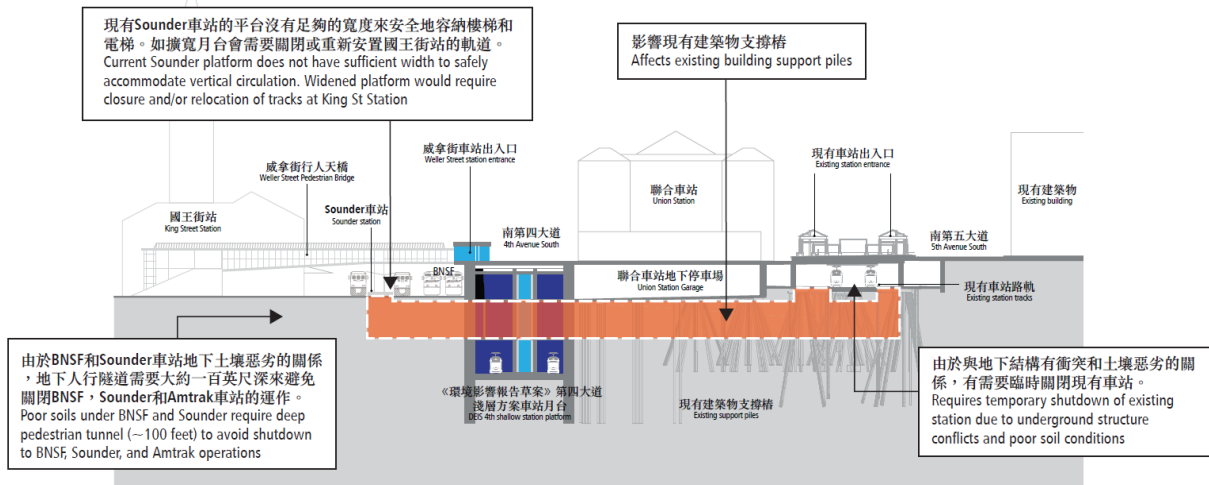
現有Sounder車站的平台沒有足夠的寬度來安全地容納樓梯和電梯。如擴寬月台會需要關閉或重新安置國王街站的軌道。
Current Sounder platform does not have sufficient width to safely accommodate vertical circulation. Widened platform would require closure and/or relocation of tracks at King St Station

影響現有建築物支撐樁
Affects existing building support piles

威拿街行人天橋
Weller Street Pedestrian Bridge

威拿街車站出入口
Weller Street station entrance

聯合車站
Union Station

現有車站出入口
Existing station entrance

現有建築物
Existing building

國王街站
King Street Station

Sounder車站
Sounder station

南第四大道
4th Avenue South

南第五大道
5th Avenue South

BNSF

聯合車站地下停車場
Union Station Garage

現有車站路軌
Existing station tracks

由於BNSF和Sounder車站地下土壤惡劣的關係，地下人行隧道需要大約一百英尺深來避免關閉BNSF，Sounder和Amtrak車站的運作。
Poor soils under BNSF and Sounder require deep pedestrian tunnel (~100 feet) to avoid shutdown to BNSF, Sounder, and Amtrak operations

《環境影響報告草案》第四大道淺層方案車站月台
DEIS 4th shallow station platform

現有建築物支撐樁
Existing support piles

由於與地下結構有衝突和土壤惡劣的關係，有需要臨時關閉現有車站。
Requires temporary shutdown of existing station due to underground structure conflicts and poor soil conditions